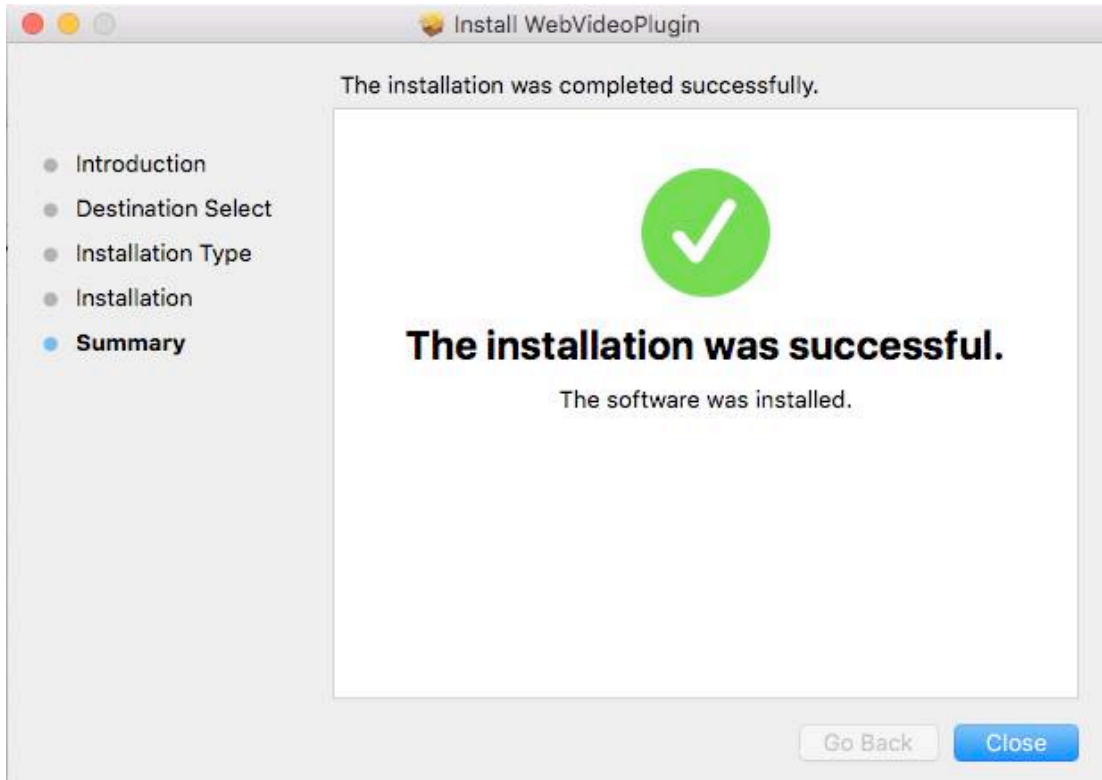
Install WebVideoPlugin

The installation was completed successfully.

Introduction
Destination Select
Installation Type
Installation
Summary

The installation was successful.

The software was installed.

Go Back
Close